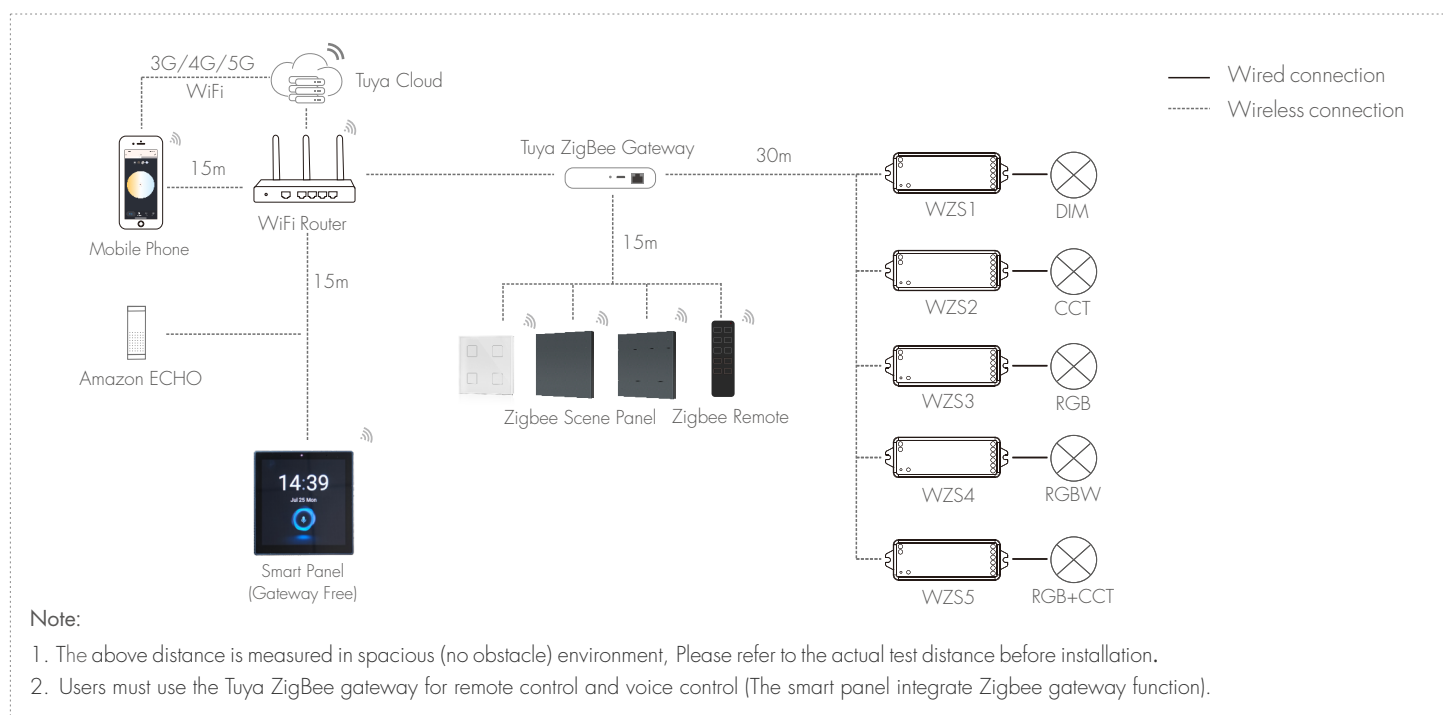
3G/4G/5G
WiFi
Tuya Cloud

Wired connection
Wireless connection

15m
Mobile Phone
WiFi Router
Tuya ZigBee Gateway
30m
WZS1
DIM
15m
15m
WZS2
CCT
Amazon ECHO
WZS3
RGB
Zigbee Scene Panel
Zigbee Remote
WZS4
RGBW
14:39
Jul 25 Mon
Smart Panel
(Gateway Free)
WZS5
RGB+CCT

Note:

1. The above distance is measured in spacious (no obstacle) environment, Please refer to the actual test distance before installation.

2. Users must use the Tuya ZigBee gateway for remote control and voice control (The smart panel integrate Zigbee gateway function).